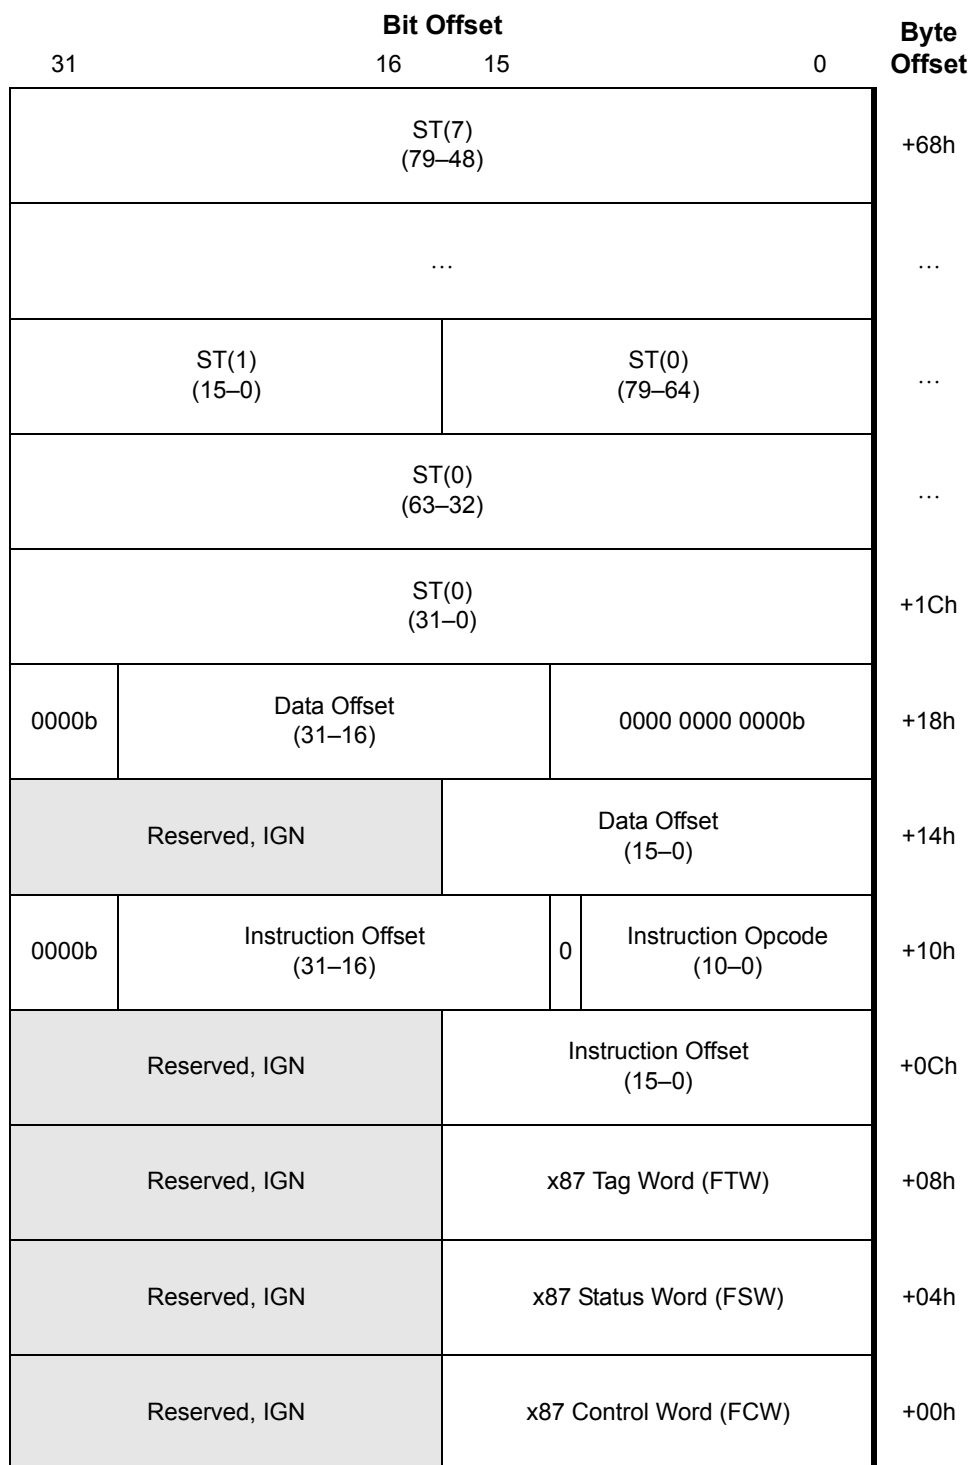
Bit Offset

31 16 15 0

Byte Offset

| Bits 31–16 | | | Bits 15–0 | | Byte Offset |
|---|---|---|---|---|---|
| ST(7) (79–48) | | | | | +68h |
| … | | | | | … |
| ST(1) (15–0) | | | ST(0) (79–64) | | … |
| ST(0) (63–32) | | | | | … |
| ST(0) (31–0) | | | | | +1Ch |
| 0000b | Data Offset (31–16) | | 0000 0000 0000b | | +18h |
| Reserved, IGN | | | Data Offset (15–0) | | +14h |
| 0000b | Instruction Offset (31–16) | | 0 | Instruction Opcode (10–0) | +10h |
| Reserved, IGN | | | Instruction Offset (15–0) | | +0Ch |
| Reserved, IGN | | | x87 Tag Word (FTW) | | +08h |
| Reserved, IGN | | | x87 Status Word (FSW) | | +04h |
| Reserved, IGN | | | x87 Control Word (FCW) | | +00h |